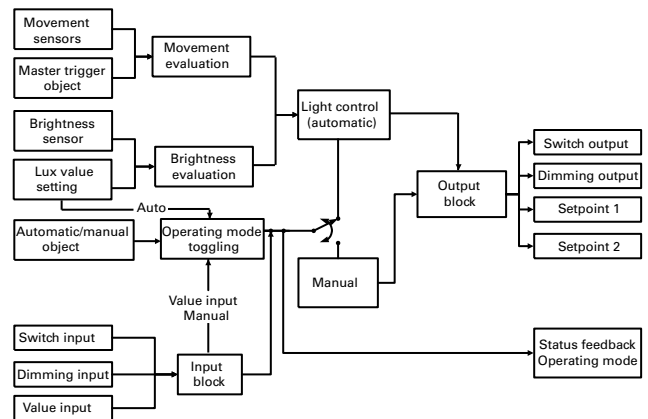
Movement sensors

Master trigger object

Movement evaluation

Brightness sensor

Lux value setting

Brightness evaluation

Light control (automatic)

Switch output

Dimming output

Setpoint 1

Setpoint 2

Output block

Auto

Automatic/manual object

Operating mode toggling

Manual

Value input
Manual

Switch input

Dimming input

Value input

Input block

Status feedback
Operating mode